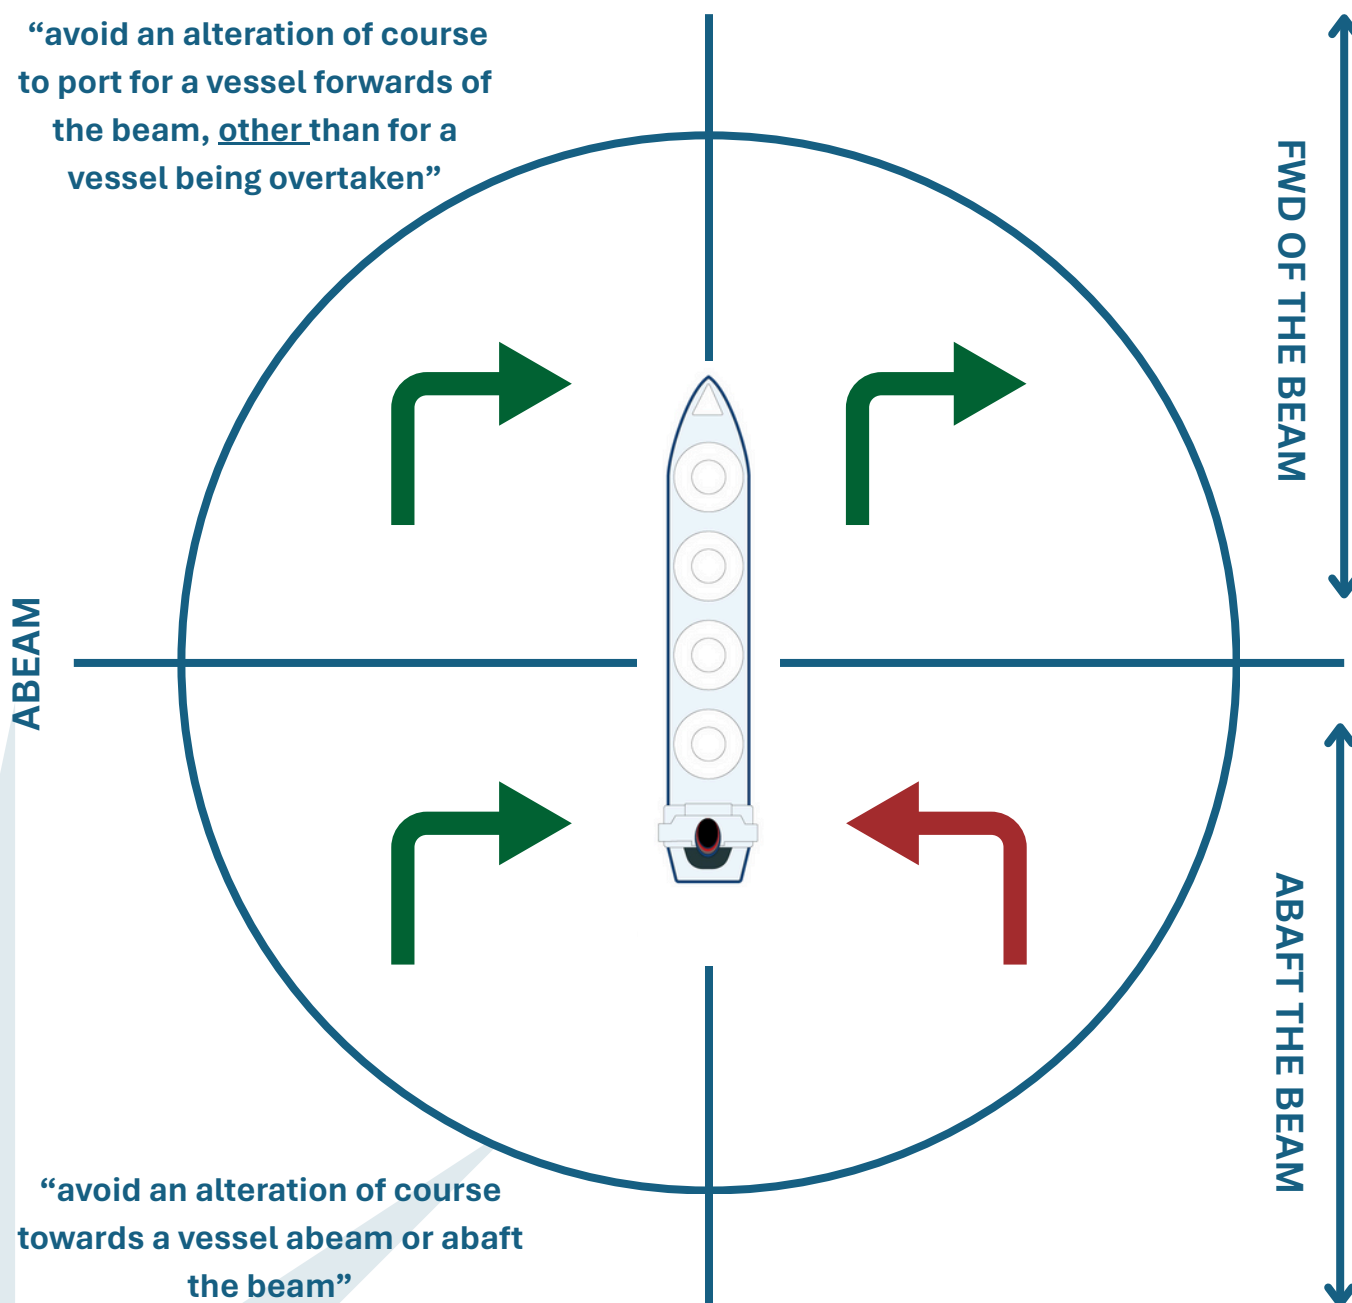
“avoid an alteration of course to port for a vessel forwards of the beam, other than for a vessel being overtaken”

FWD OF THE BEAM

ABEAM

ABAFT THE BEAM

“avoid an alteration of course towards a vessel abeam or abaft the beam”